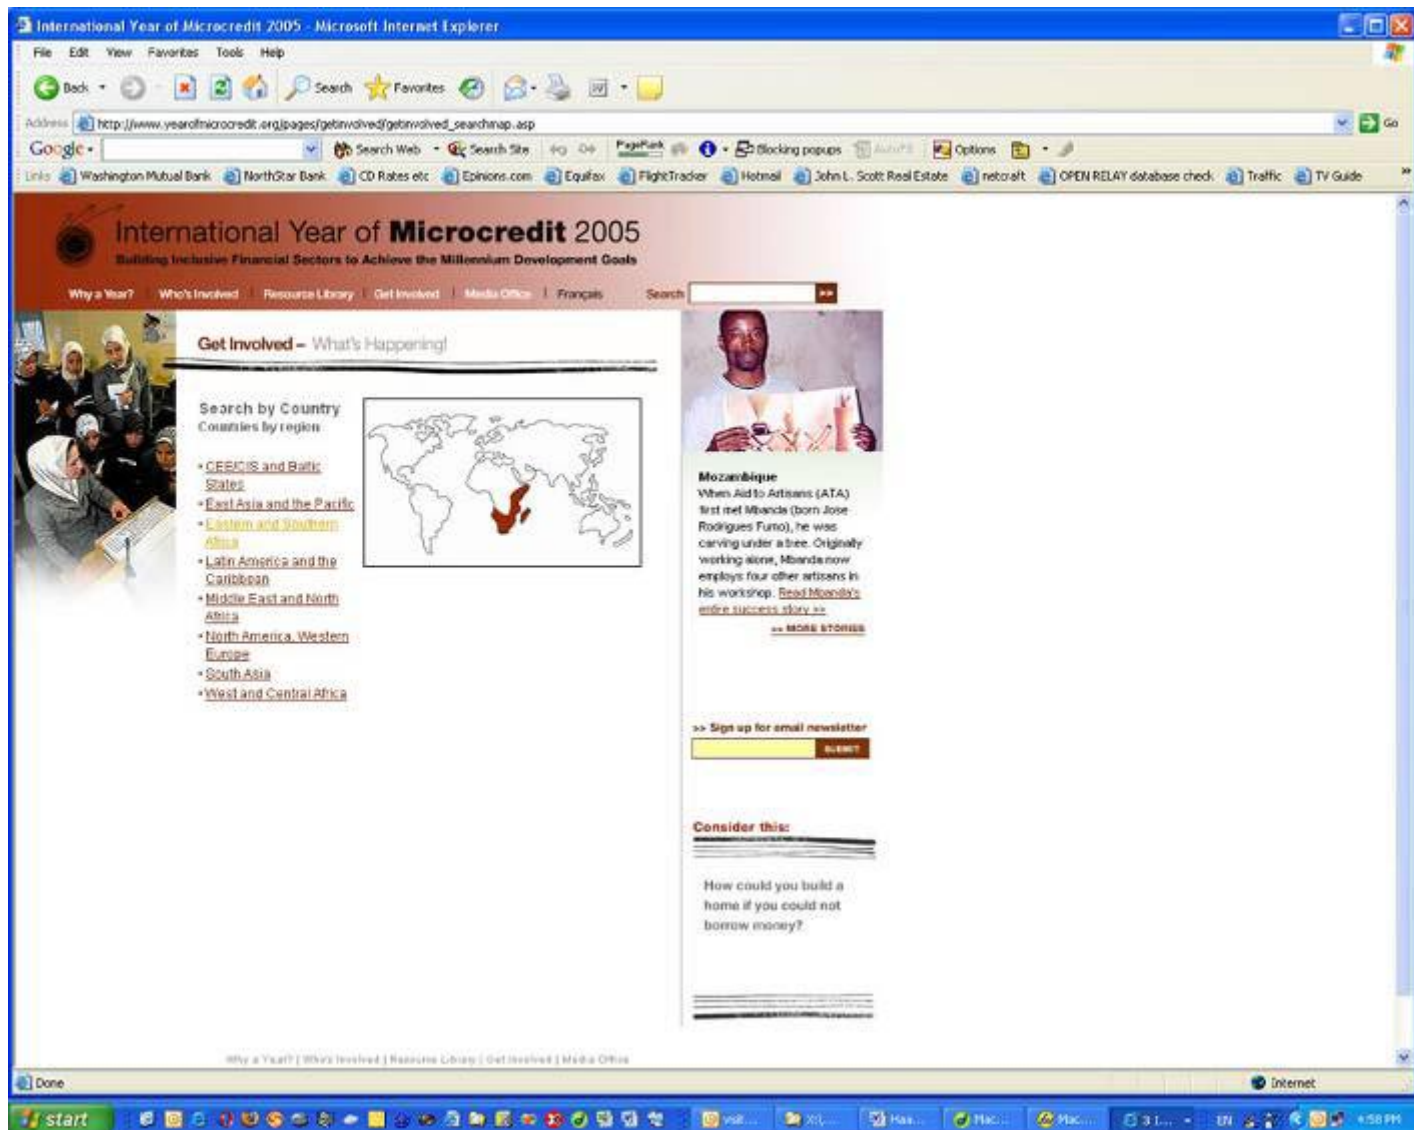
International Year of Microcredit 2005 - Microsoft Internet Explorer

File Edit View Favorites Tools Help

Back Search Favorites

Address http://www.yearofmicrocredit.org/pages/getinvolved/getinvolved_searchmap.asp Go

Google Search Web Search Site PageRank Blocking popups AutoFill Options

Links Washington Mutual Bank NorthStar Bank CD Rates etc Epinions.com Equifax FlightTracker Hotmail John L. Scott Real Estate netcraft OPEN RELAY database check Traffic TV Guide

International Year of Microcredit 2005
Building Inclusive Financial Sectors to Achieve the Millennium Development Goals

Why a Year? | Who's Involved | Resource Library | Get Involved | Media Office | Français Search

Get Involved – What's Happening!

Search by Country
Countries by region

• CEE/CIS and Baltic States
• East Asia and the Pacific
• Eastern and Southern Africa
• Latin America and the Caribbean
• Middle East and North Africa
• North America, Western Europe
• South Asia
• West and Central Africa

Mozambique
When Aid to Artisans (ATA) first met Mbanda (born Jose Rodrigues Fumo), he was carving under a tree. Originally working alone, Mbanda now employs four other artisans in his workshop. Read Mbanda's entire success story >>
>> MORE STORIES

>> Sign up for email newsletter
SUBMIT

Consider this:

How could you build a home if you could not borrow money?

Why a Year? | Who's Involved | Resource Library | Get Involved | Media Office

Done Internet

start 4:58 PM